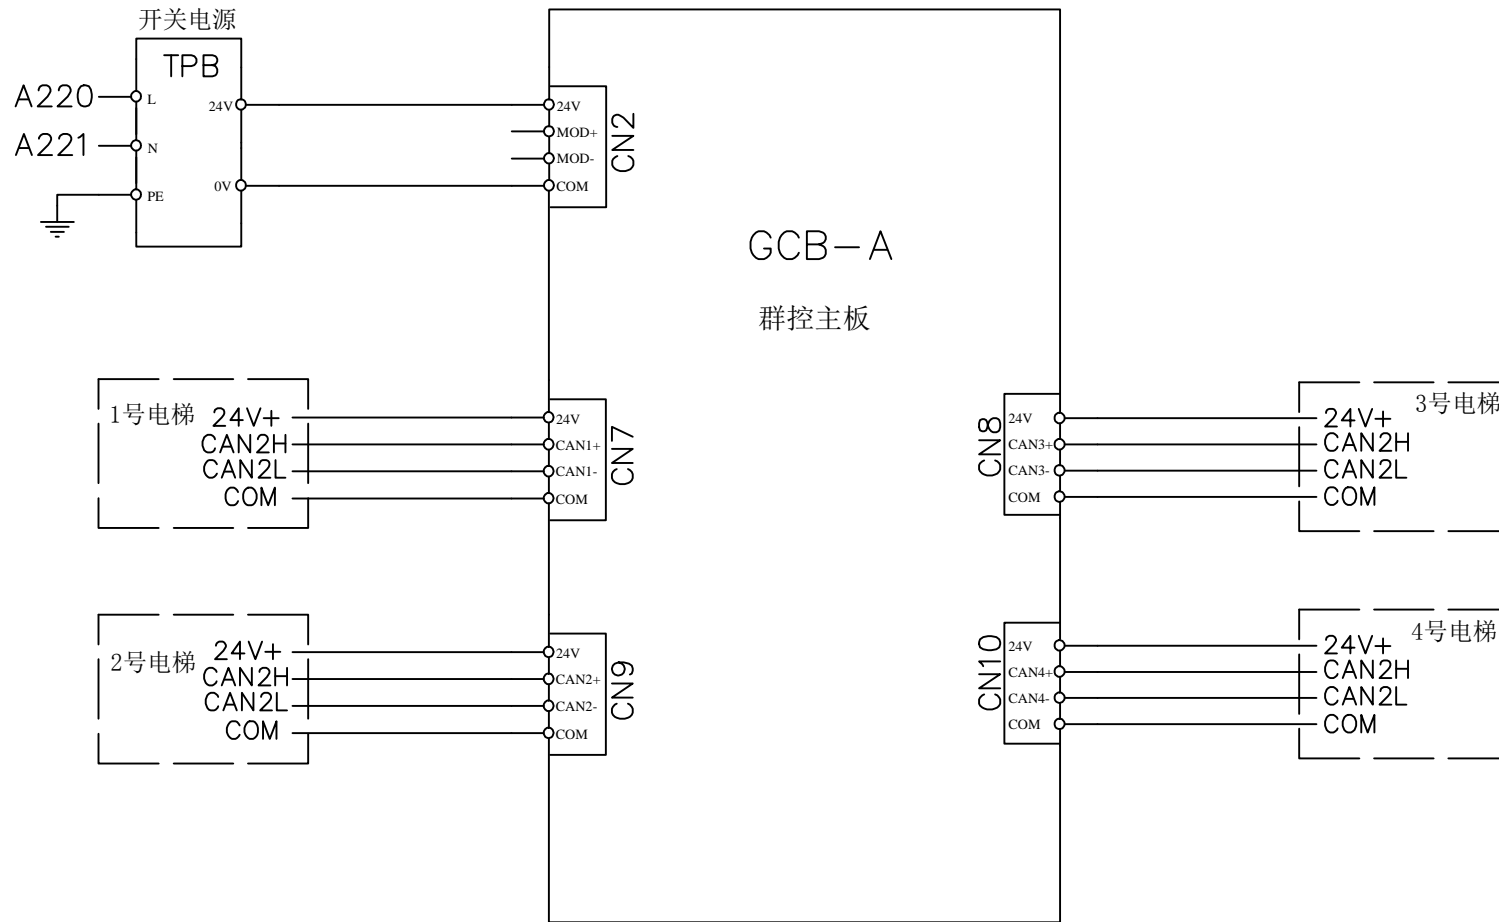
开关电源
TPB
A220
A221
L
N
PE
24V
0V

24V
MOD+
MOD-
COM
CN2

GCB−A
群控主板

1号电梯
24V+
CAN2H
CAN2L
COM

24V
CAN1+
CAN1-
COM
CN7

2号电梯
24V+
CAN2H
CAN2L
COM

24V
CAN2+
CAN2-
COM
CN9

CN8
24V
CAN3+
CAN3-
COM

3号电梯
24V+
CAN2H
CAN2L
COM

CN10
24V
CAN4+
CAN4-
COM

4号电梯
24V+
CAN2H
CAN2L
COM